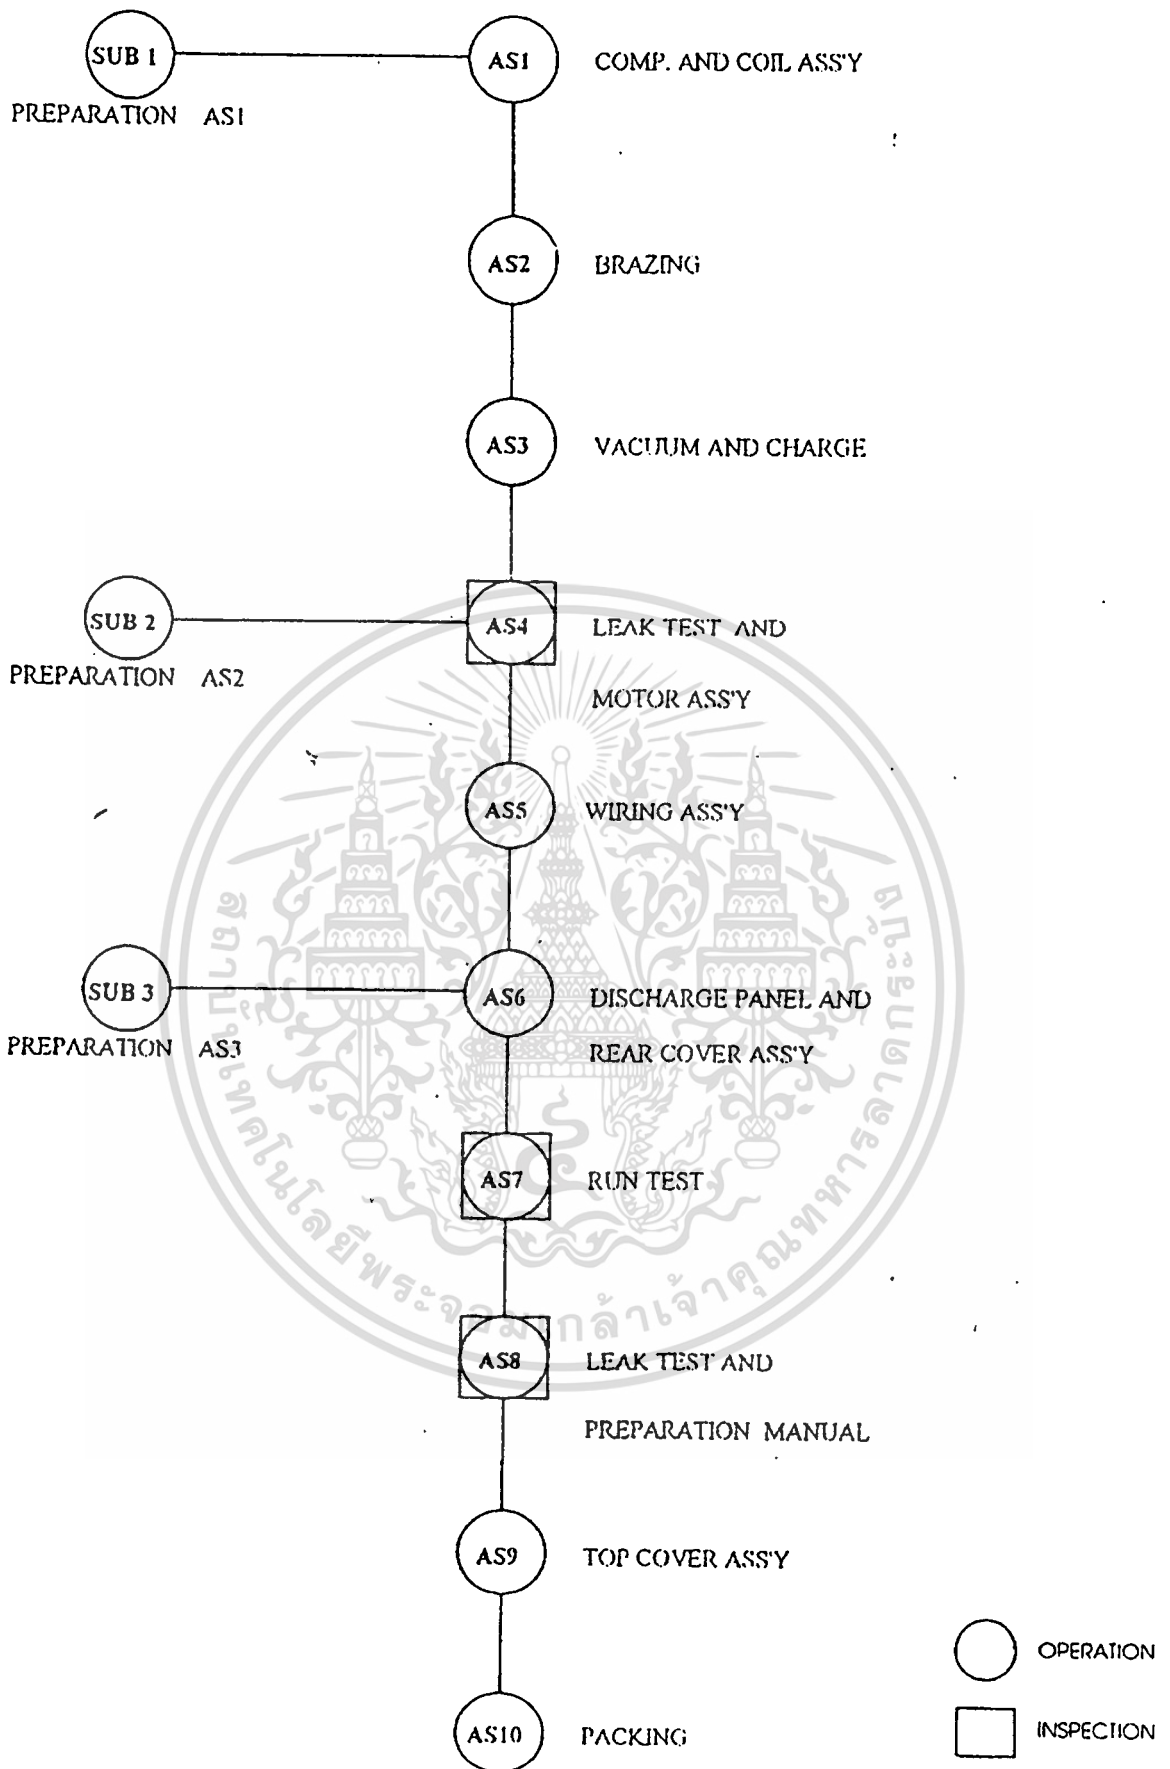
SUB 1

AS1 COMP. AND COIL ASS'Y

PREPARATION AS1

AS2 BRAZING

AS3 VACUUM AND CHARGE

SUB 2

AS4 LEAK TEST AND MOTOR ASS'Y

PREPARATION AS2

AS5 WIRING ASS'Y

SUB 3

AS6 DISCHARGE PANEL AND REAR COVER ASS'Y

PREPARATION AS3

AS7 RUN TEST

AS8 LEAK TEST AND PREPARATION MANUAL

AS9 TOP COVER ASS'Y

AS10 PACKING

OPERATION

INSPECTION

สถาบันเทคโนโลยีพระจอมเกล้าเจ้าคุณทหารลาดกระบัง